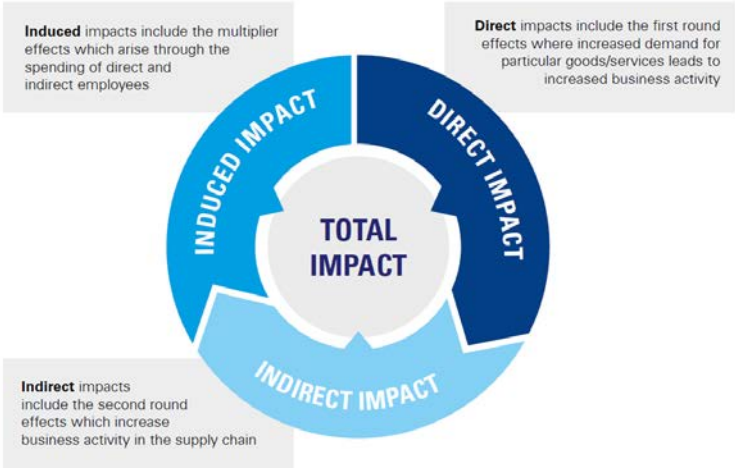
**Induced** impacts include the multiplier effects which arise through the spending of direct and indirect employees

**Direct** impacts include the first round effects where increased demand for particular goods/services leads to increased business activity

INDUCED IMPACT

DIRECT IMPACT

TOTAL IMPACT

INDIRECT IMPACT

**Indirect** impacts include the second round effects which increase business activity in the supply chain